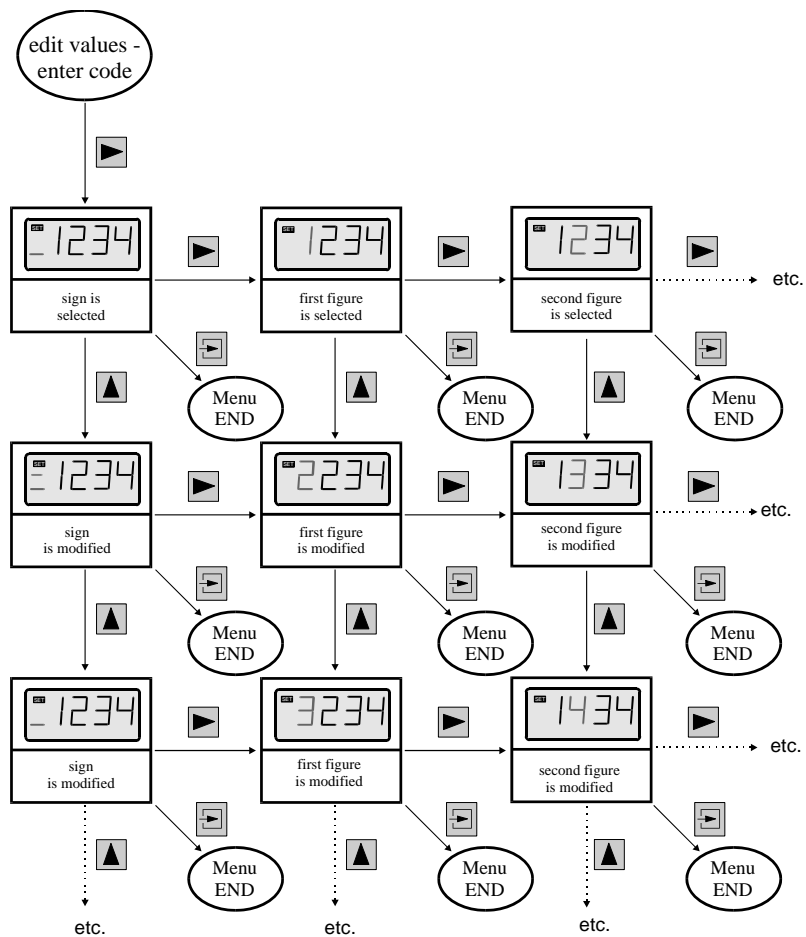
edit values - enter code

SET _1234
sign is selected

SET 1234
first figure is selected

SET 1234
second figure is selected

etc.

Menu END

Menu END

Menu END

SET -1234
sign is modified

SET 2234
first figure is modified

SET 1334
second figure is modified

etc.

Menu END

Menu END

Menu END

SET _1234
sign is modified

SET 3234
first figure is modified

SET 1434
second figure is modified

etc.

Menu END

Menu END

Menu END

etc.

etc.

etc.